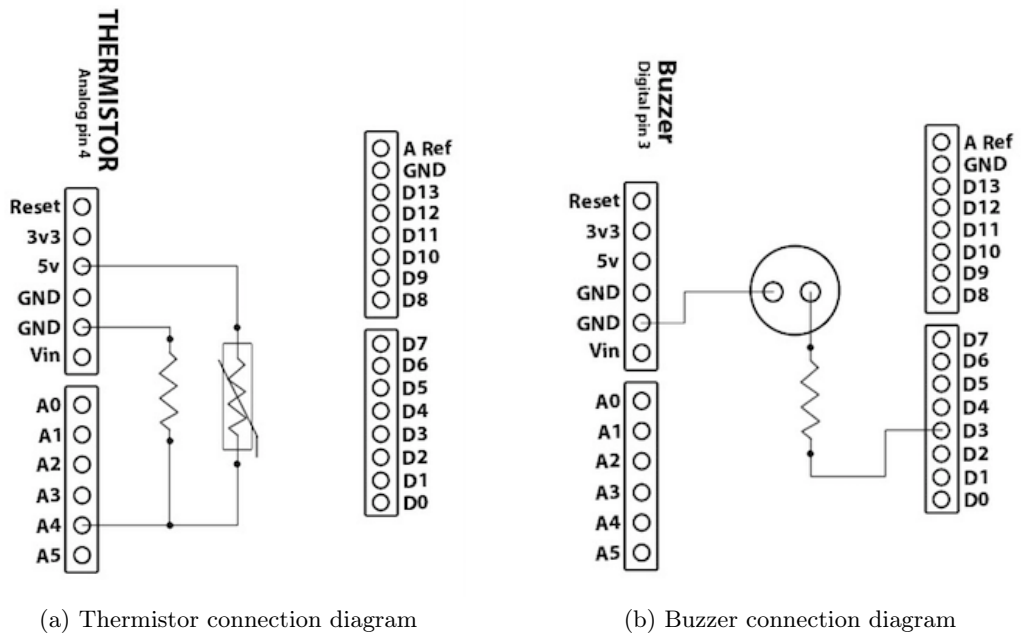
THERMISTOR
Analog pin 4

Reset
3v3
5v
GND
GND
Vin

A0
A1
A2
A3
A4
A5

A Ref
GND
D13
D12
D11
D10
D9
D8

D7
D6
D5
D4
D3
D2
D1
D0

(a) Thermistor connection diagram

Buzzer
Digital pin 3

Reset
3v3
5v
GND
GND
Vin

A0
A1
A2
A3
A4
A5

A Ref
GND
D13
D12
D11
D10
D9
D8

D7
D6
D5
D4
D3
D2
D1
D0

(b) Buzzer connection diagram